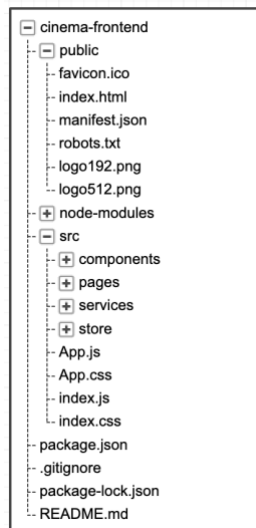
cinema-frontend
public
favicon.ico
index.html
manifest.json
robots.txt
logo192.png
logo512.png
node-modules
src
components
pages
services
store
App.js
App.css
index.js
index.css
package.json
.gitignore
package-lock.json
README.md